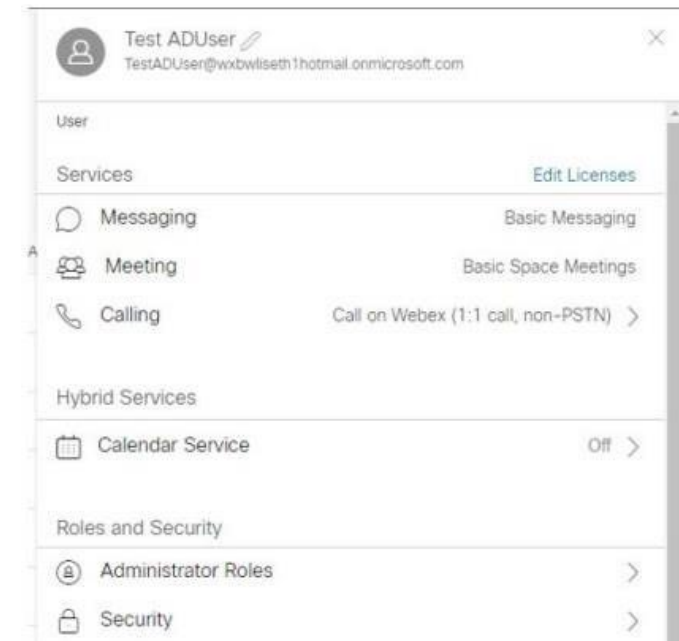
Test ADUser
TestADUser@wxbwliseth1hotmail.onmicrosoft.com

User

Services
Edit Licenses

Messaging
Basic Messaging

Meeting
Basic Space Meetings

Calling
Call on Webex (1:1 call, non-PSTN)

Hybrid Services

Calendar Service
Off

Roles and Security

Administrator Roles

Security